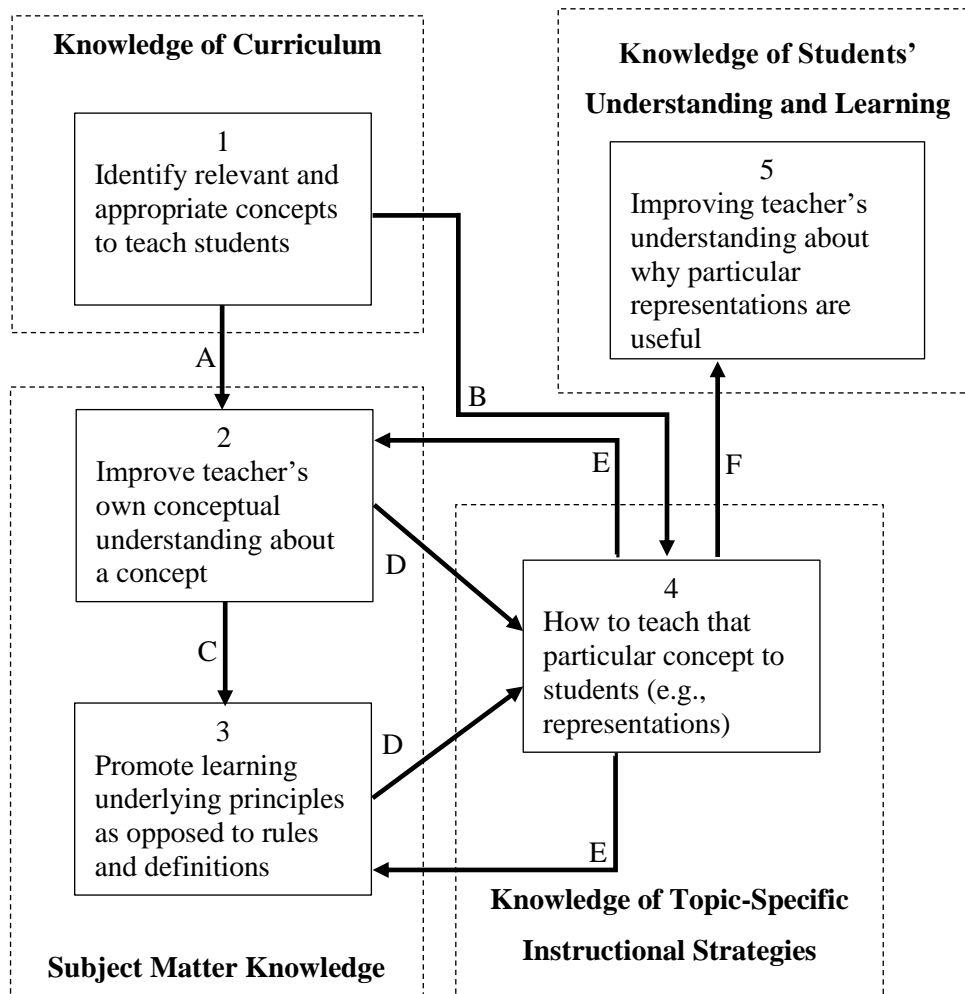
Knowledge of Curriculum

1
Identify relevant and appropriate concepts to teach students

Knowledge of Students' Understanding and Learning

5
Improving teacher's understanding about why particular representations are useful

A

B

2
Improve teacher's own conceptual understanding about a concept

E

F

D

4
How to teach that particular concept to students (e.g., representations)

C

3
Promote learning underlying principles as opposed to rules and definitions

D

E

Knowledge of Topic-Specific Instructional Strategies

Subject Matter Knowledge